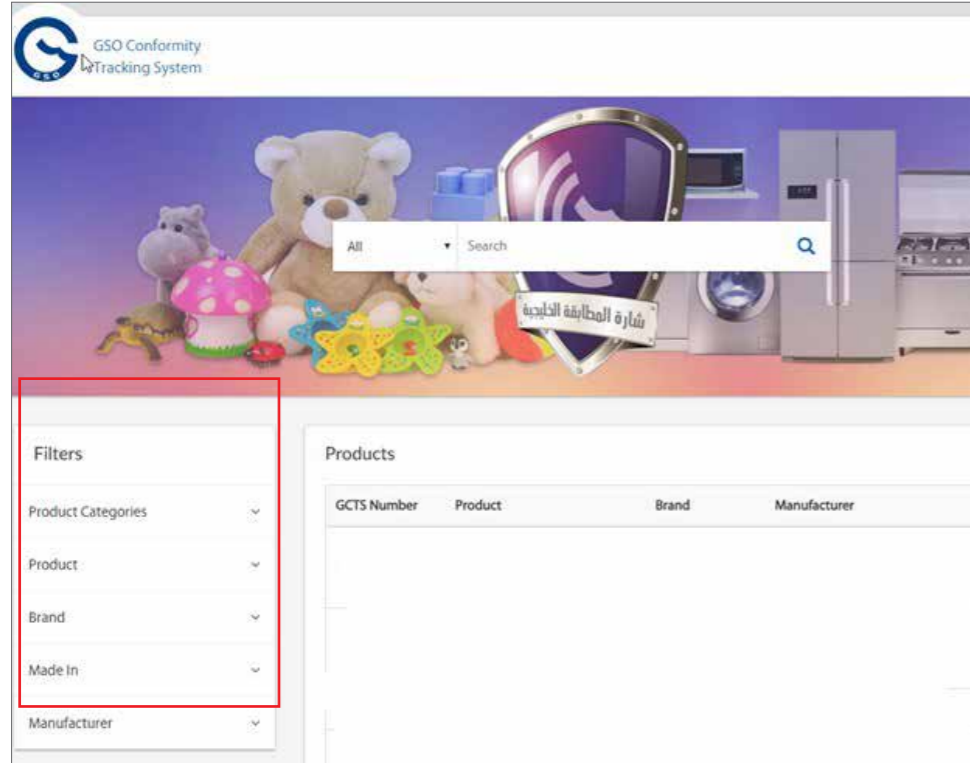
GSO

GSO Conformity Tracking System

All

Search

شارة المطابقة الخليجية

Filters

Product Categories

Product

Brand

Made In

Manufacturer

Products

| GCTS Number | Product | Brand | Manufacturer |
|---|---|---|---|